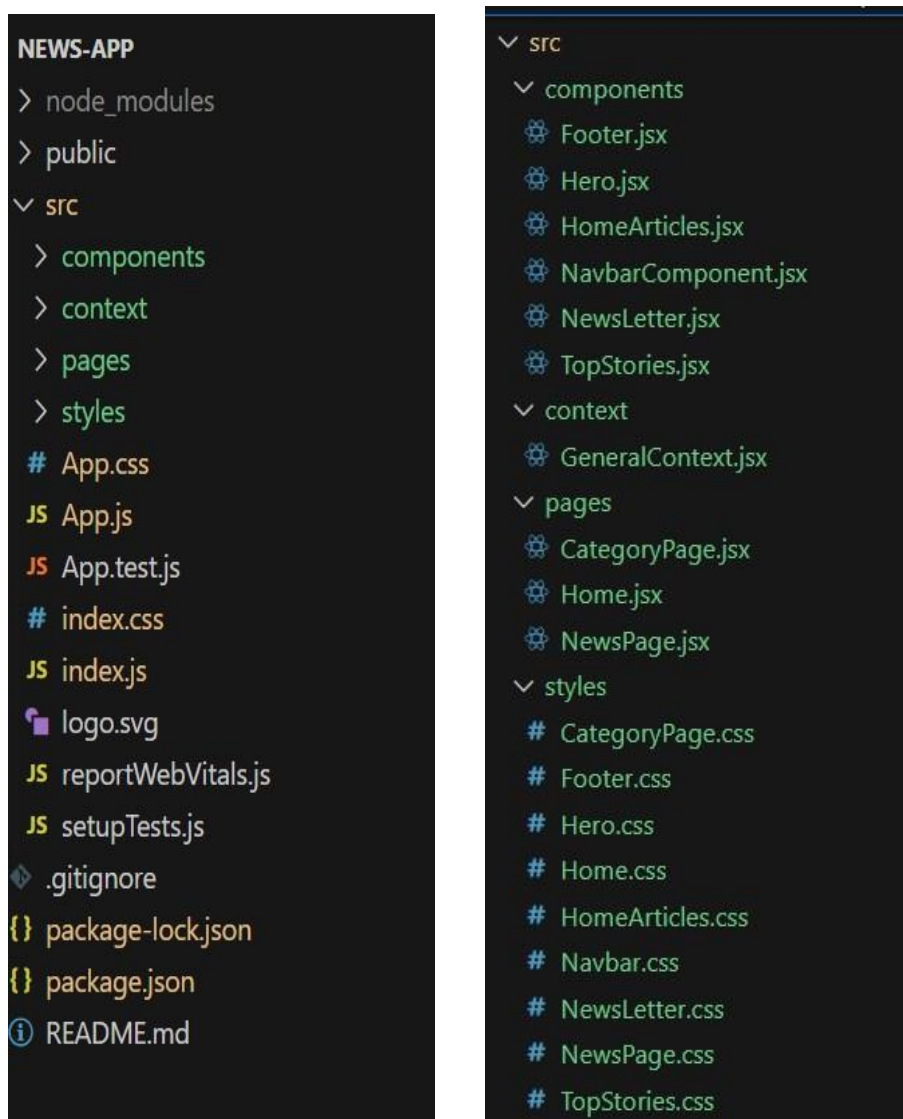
NEWS-APP
> node_modules
> public
∨ src
> components
> context
> pages
> styles
# App.css
JS App.js
JS App.test.js
# index.css
JS index.js
logo.svg
JS reportWebVitals.js
JS setupTests.js
.gitignore
{} package-lock.json
{} package.json
ⓘ README.md

∨ src
∨ components
Footer.jsx
Hero.jsx
HomeArticles.jsx
NavbarComponent.jsx
NewsLetter.jsx
TopStories.jsx
∨ context
GeneralContext.jsx
∨ pages
CategoryPage.jsx
Home.jsx
NewsPage.jsx
∨ styles
# CategoryPage.css
# Footer.css
# Hero.css
# Home.css
# HomeArticles.css
# Navbar.css
# NewsLetter.css
# NewsPage.css
# TopStories.css